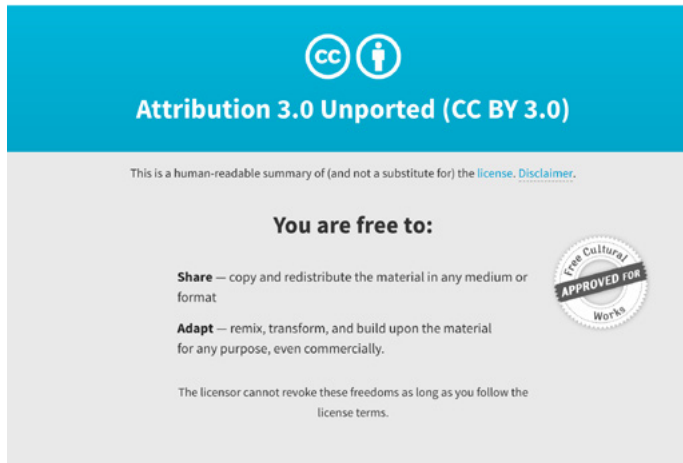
cc

Attribution 3.0 Unported (CC BY 3.0)

This is a human-readable summary of (and not a substitute for) the license. Disclaimer.

You are free to:

Share — copy and redistribute the material in any medium or format

Adapt — remix, transform, and build upon the material for any purpose, even commercially.

Free Cultural APPROVED FOR Works

The licensor cannot revoke these freedoms as long as you follow the license terms.